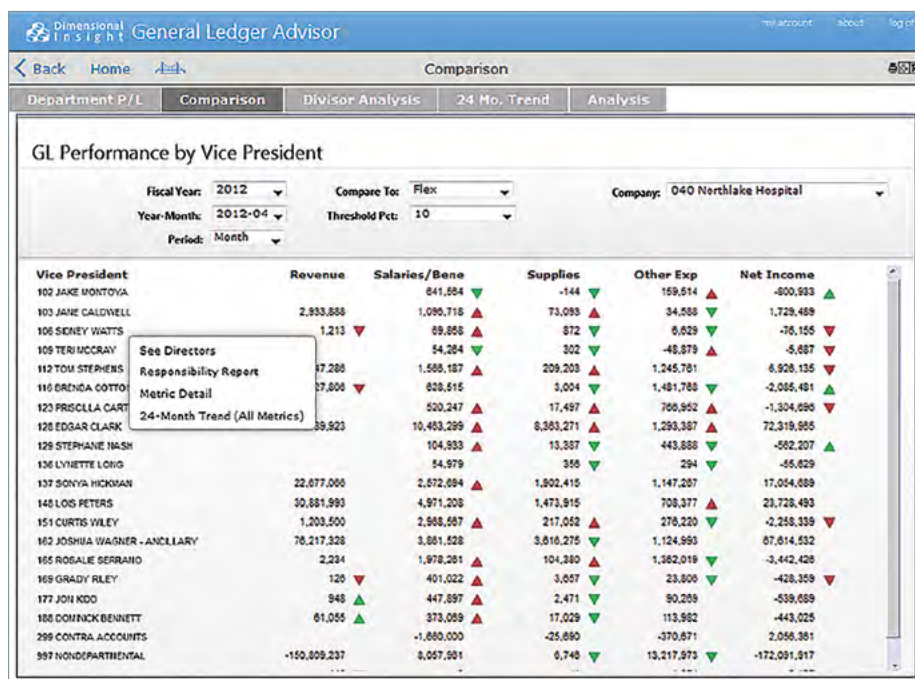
Dimensional Insight General Ledger Advisor

my account about log o

< Back Home

Comparison

Department P/L Comparison Divisor Analysis 24 Mo. Trend Analysis

GL Performance by Vice President

Fiscal Year: 2012
Year-Month: 2012-04
Period: Month
Compare To: Flex
Threshold Pct: 10
Company: 040 Northlake Hospital

| Vice President | Revenue | Salaries/Bene | Supplies | Other Exp | Net Income |
|---|---|---|---|---|---|
| 102 JAKE MONTOYA | | 641,564 | -144 | 159,514 | -800,933 |
| 103 JANE CALDWELL | 2,933,888 | 1,096,718 | 73,093 | 34,588 | 1,729,489 |
| 106 SIDNEY WATTS | 1,213 | 69,858 | 872 | 6,629 | -76,155 |
| 109 TERI MCCRAY | | 54,264 | 302 | -48,879 | -5,687 |
| 112 TOM STEPHENS | 47,286 | 1,568,187 | 209,203 | 1,245,761 | 6,926,135 |
| 116 BRENDA COTTO | 27,806 | 638,515 | 3,004 | 1,481,788 | -2,085,481 |
| 123 PRISCILLA CART | | 520,247 | 17,497 | 766,952 | -1,304,696 |
| 128 EDGAR CLARK | 39,923 | 10,483,299 | 8,383,271 | 1,293,387 | 72,319,965 |
| 129 STEPHANE NASH | | 104,933 | 13,387 | 443,888 | -562,207 |
| 136 LYNETTE LONG | | 54,979 | 356 | 294 | -55,629 |
| 137 SONYA HICKMAN | 22,677,066 | 2,572,694 | 1,502,415 | 1,147,267 | 17,054,689 |
| 148 LOIS PETERS | 30,881,993 | 4,971,208 | 1,473,915 | 708,377 | 23,728,493 |
| 151 CURTIS WILEY | 1,203,500 | 2,968,567 | 217,052 | 276,220 | -2,258,339 |
| 162 JOSHUA WAGNER - ANCILLARY | 76,217,328 | 3,881,528 | 3,616,275 | 1,124,993 | 67,614,532 |
| 165 ROSALIE SERRANO | 2,234 | 1,978,261 | 104,380 | 1,362,019 | -3,442,426 |
| 169 GRADY RILEY | 126 | 401,022 | 3,657 | 23,806 | -428,359 |
| 177 JON KOO | 948 | 447,897 | 2,471 | 90,269 | -539,689 |
| 188 DOMINICK BENNETT | 61,055 | 373,089 | 17,029 | 113,982 | -443,025 |
| 299 CONTRA ACCOUNTS | | -1,680,000 | -25,690 | -370,671 | 2,056,361 |
| 997 NONDEPARTMENTAL | -150,809,237 | 8,057,901 | 6,748 | 13,217,973 | -172,091,917 |

See Directors
Responsibility Report
Metric Detail
24-Month Trend (All Metrics)